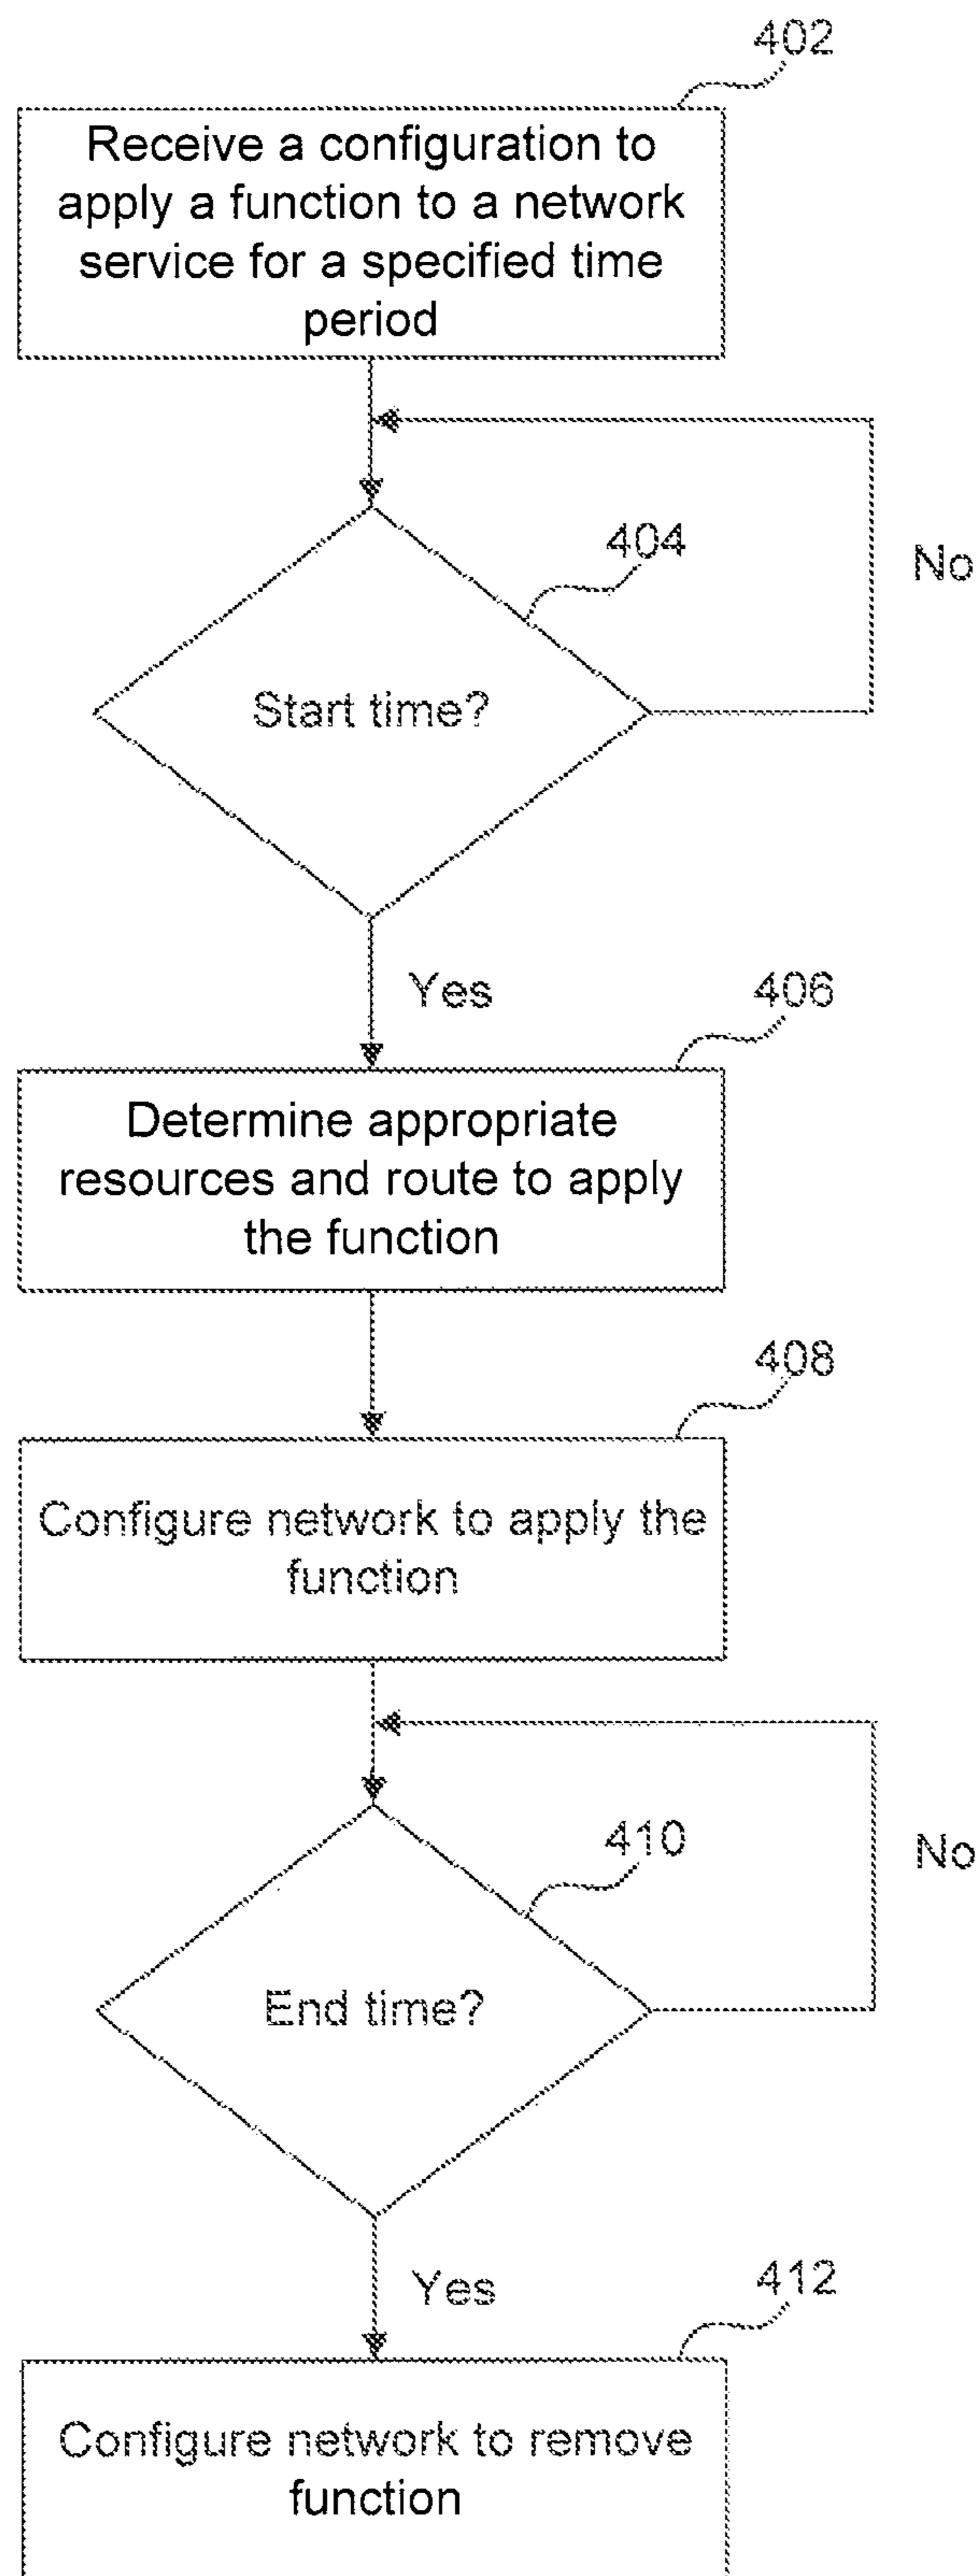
402

Receive a configuration to apply a function to a network service for a specified time period

404

Start time?

No

Yes

406

Determine appropriate resources and route to apply the function

408

Configure network to apply the function

410

End time?

No

Yes

412

Configure network to remove function